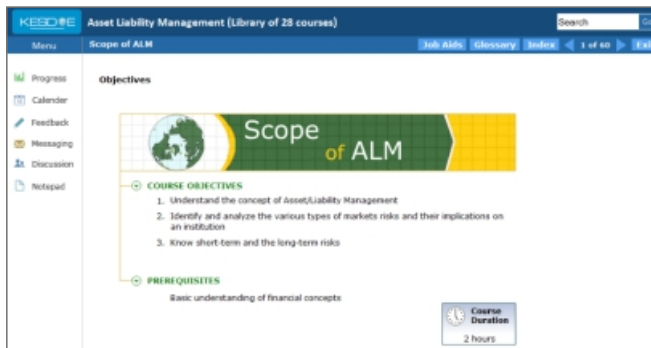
KESDEE

Asset Liability Management (Library of 28 courses)

Search

Go

Menu

Scope of ALM

Job Aids

Glossary

Index

1 of 60

Exi

Progress

Calender

Feedback

Messaging

Discussion

Notepad

Objectives

Scope of ALM

COURSE OBJECTIVES

1. Understand the concept of Asset/Liability Management

2. Identify and analyze the various types of markets risks and their implications on an institution

3. Know short-term and the long-term risks

PREREQUISITES

Basic understanding of financial concepts

Course Duration

2 hours